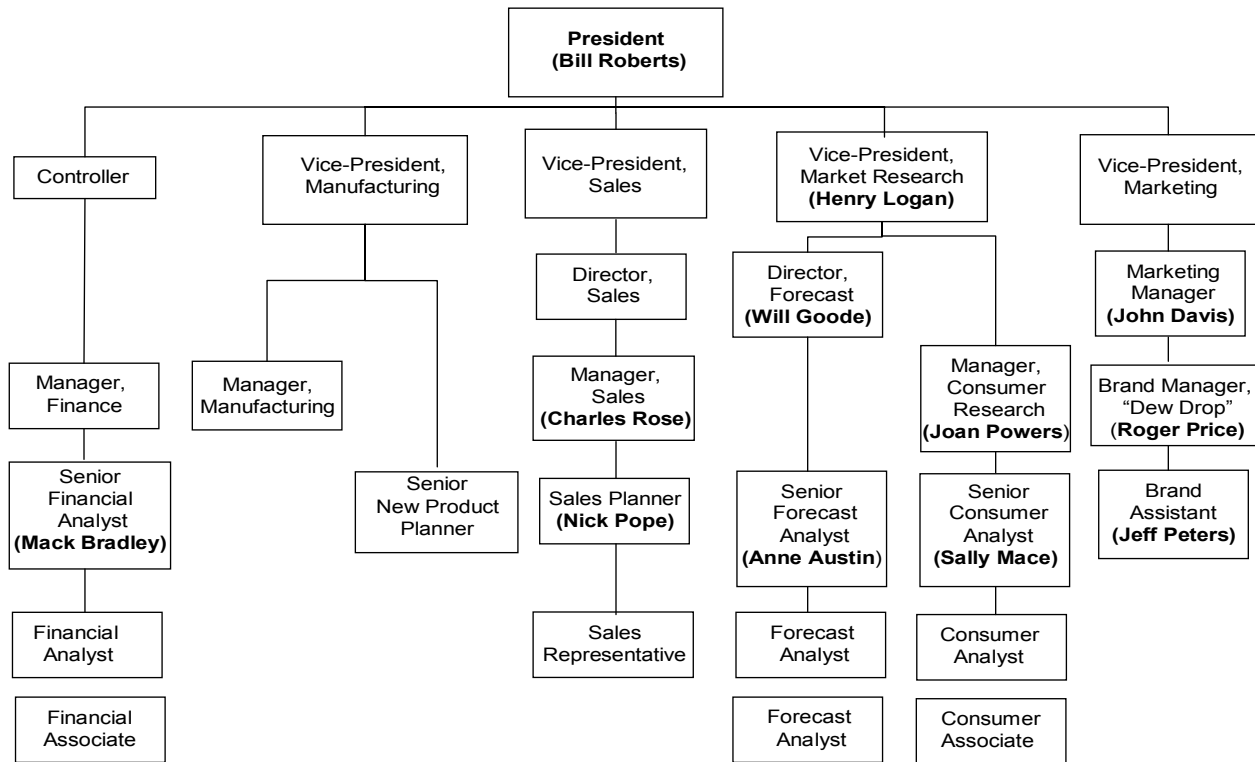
**President**
**(Bill Roberts)**

Controller

Manager, Finance

Senior Financial Analyst **(Mack Bradley)**

Financial Analyst

Financial Associate

Vice-President, Manufacturing

Manager, Manufacturing

Senior New Product Planner

Vice-President, Sales

Director, Sales

Manager, Sales **(Charles Rose)**

Sales Planner **(Nick Pope)**

Sales Representative

Vice-President, Market Research **(Henry Logan)**

Director, Forecast **(Will Goode)**

Senior Forecast Analyst **(Anne Austin**)

Forecast Analyst

Forecast Analyst

Manager, Consumer Research **(Joan Powers**)

Senior Consumer Analyst **(Sally Mace)**

Consumer Analyst

Consumer Associate

Vice-President, Marketing

Marketing Manager **(John Davis)**

Brand Manager, "Dew Drop" (**Roger Price)**

Brand Assistant **(Jeff Peters)**